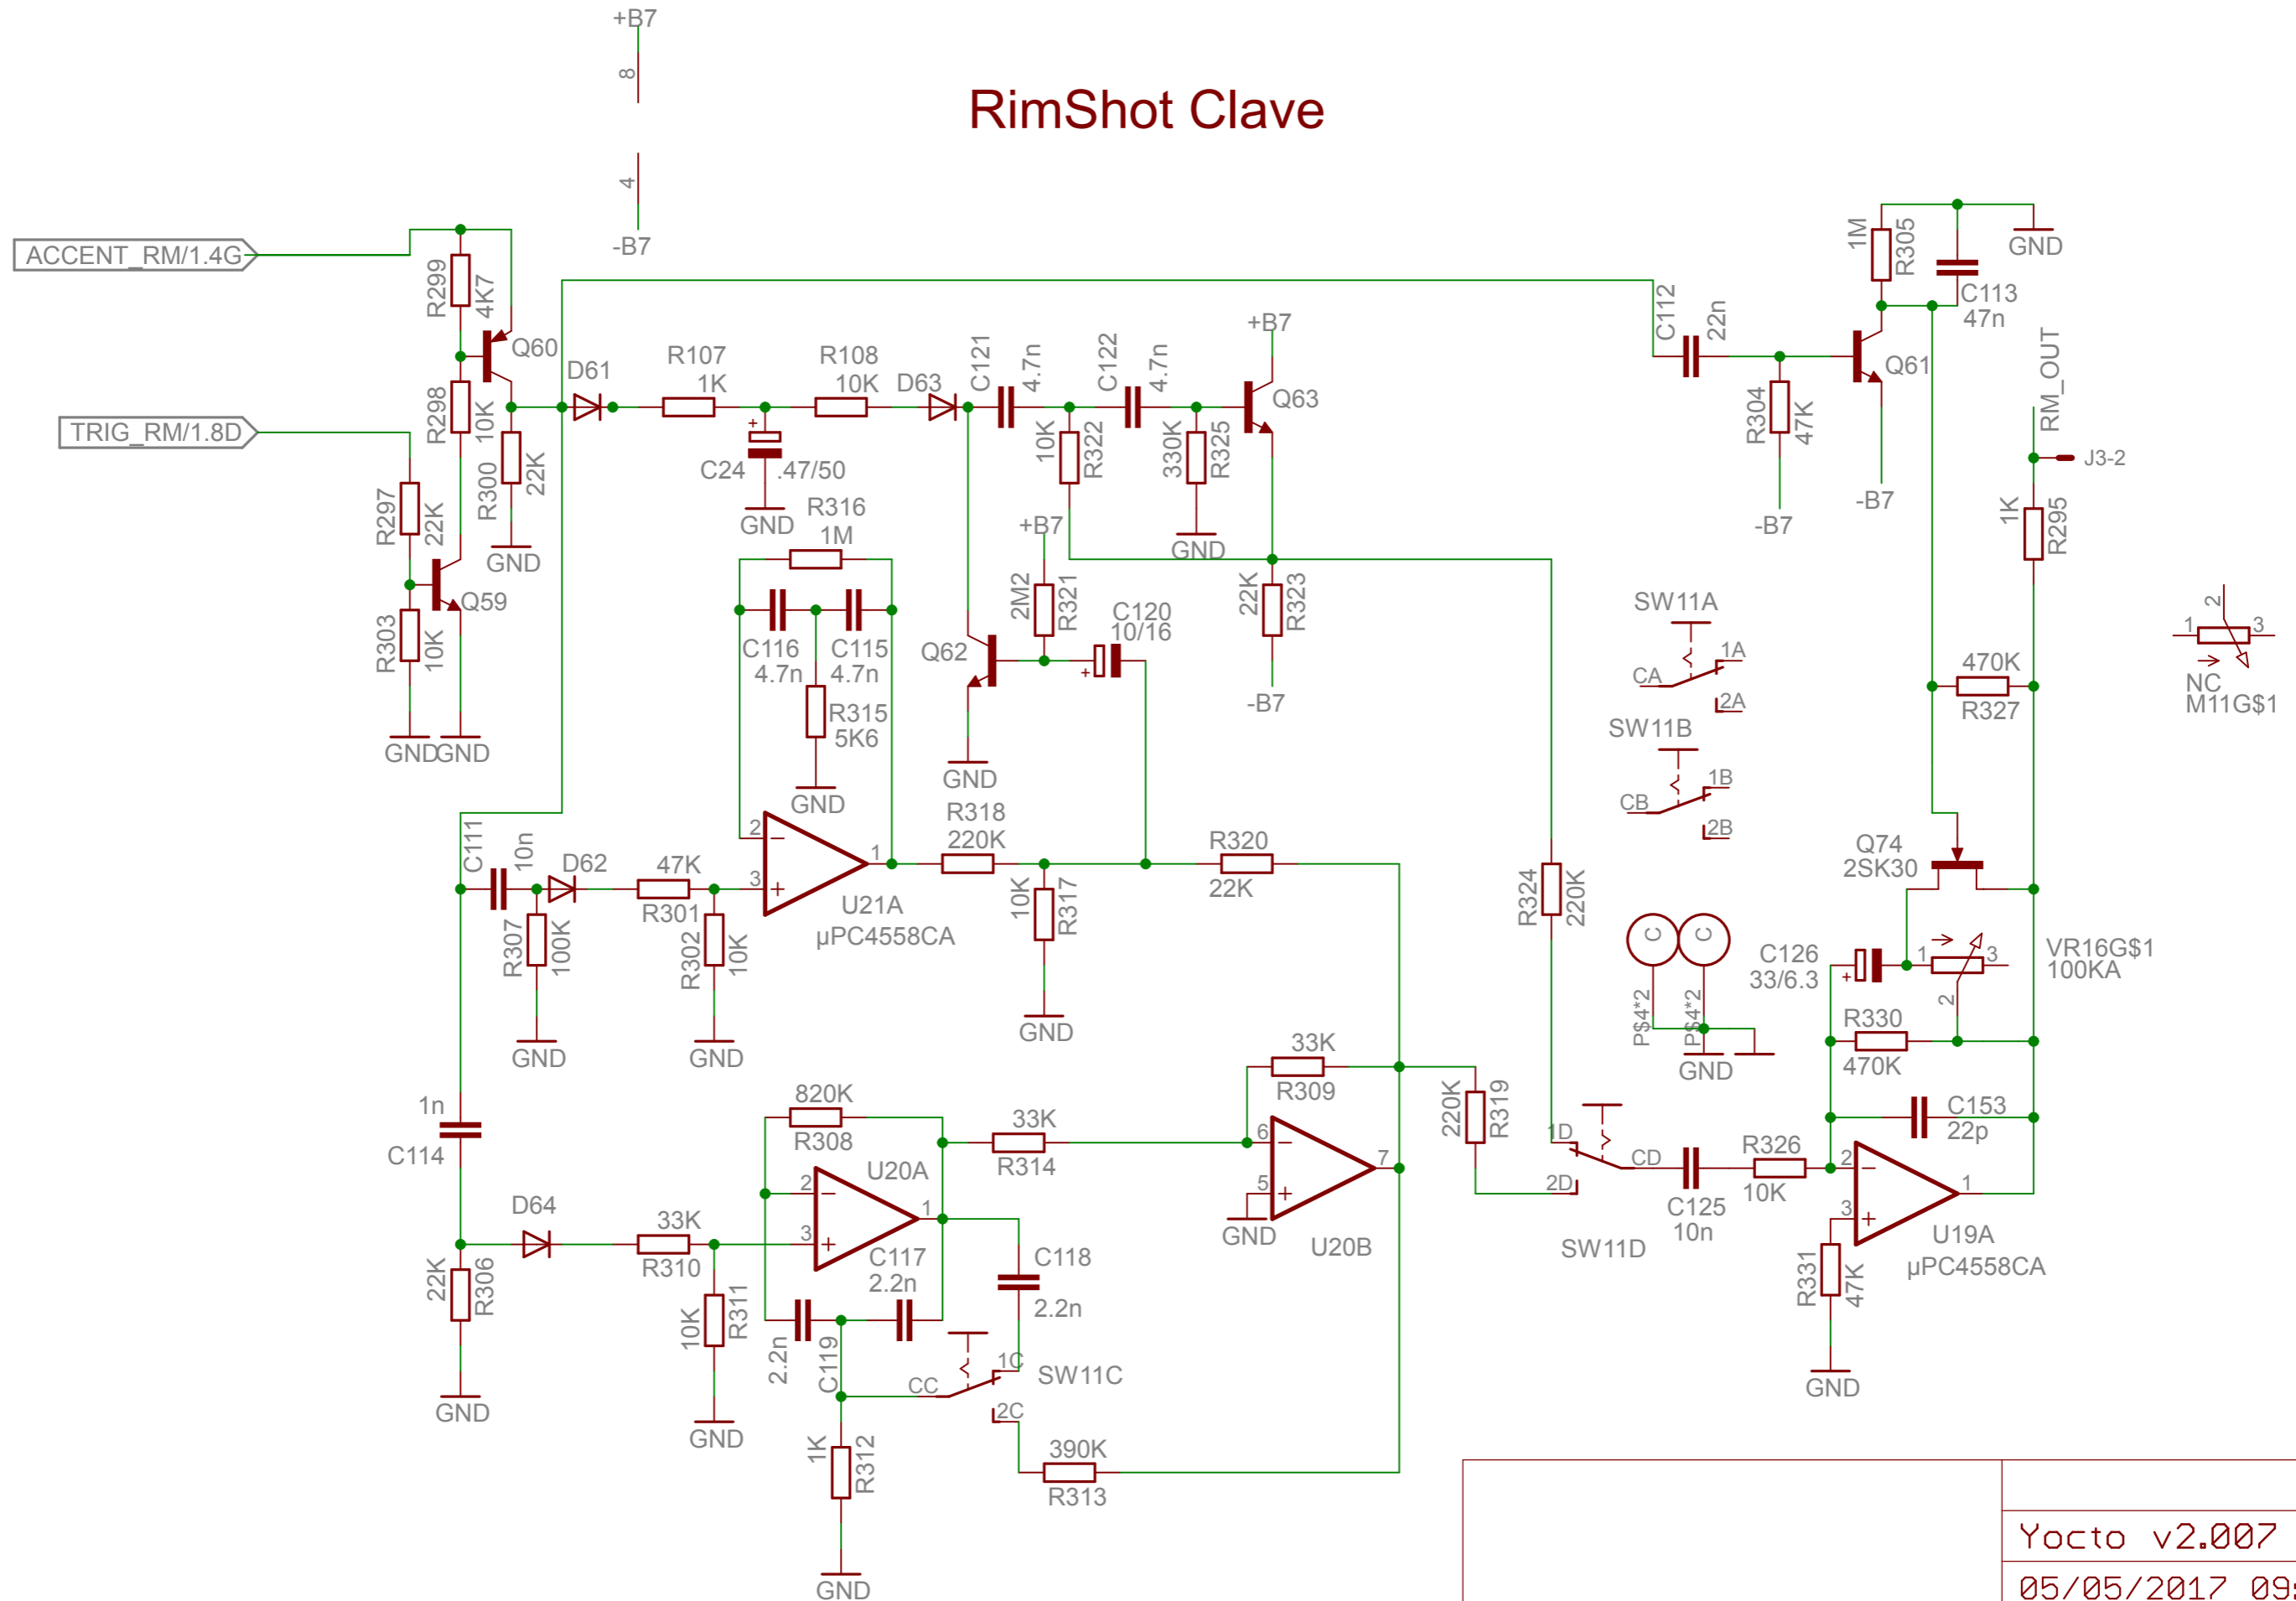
RimShot Clave

+B7
8
4
-B7

ACCENT_RM/1.4G
TRIG_RM/1.8D

R299 4K7
Q60
R298 10K
R300 22K
GND
R297 22K
Q59
R303 10K
GND GND

D61
R107 1K
R108 10K
D63
C121 4.7n
C122 4.7n
+B7
Q63
C24 .47/50
GND
R316 1M
10K R322
330K R325
GND
+B7
2M2 R321
C120 10/16
22K R323
-B7
Q62
GND
C116 4.7n
C115 4.7n
R315 5K6
GND

C111 10n
D62
47K
R301
R307 100K
R302 10K
GND GND
U21A
µPC4558CA
R318 220K
10K R317
GND
R320 22K

1n
C114
D64
33K
R310
22K R306
GND
10K R311
GND
820K
R308
U20A
C117 2.2n
33K
R314
C118 2.2n
2.2n C119
CC
1C
2C
SW11C
1K R312
GND
390K
R313
33K
R309
U20B
GND
220K R319

C112 22n
1M R305
C113 47n
GND
Q61
R304 47K
-B7
-B7
RM_OUT
J3-2
1K R295
SW11A
CA 1A 2A
SW11B
CB 1B 2B
470K
R327
NC
M11G$1
Q74
2SK30
R324 220K
C126 33/6.3
VR16G$1 100KA
P$4*2
P$4*2
GND
R330 470K
C153 22p
1D
CD
2D
SW11D
C125 10n
R326 10K
U19A
µPC4558CA
R331 47K
GND

Yocto v2.007
05/05/2017 09